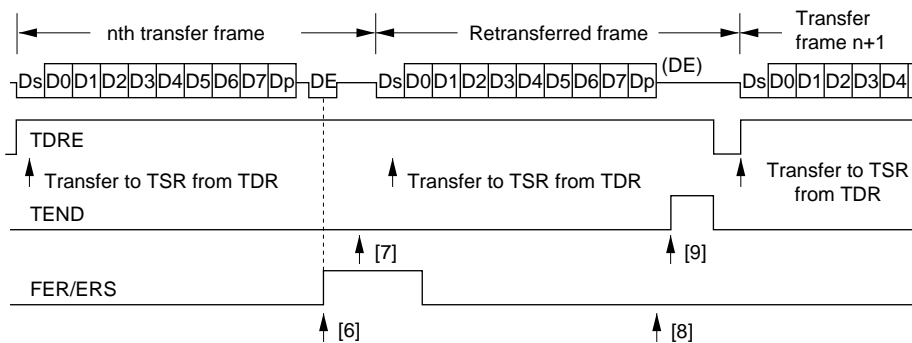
nth transfer frame

Retransferred frame

Transfer frame n+1

Ds D0 D1 D2 D3 D4 D5 D6 D7 Dp DE

Ds D0 D1 D2 D3 D4 D5 D6 D7 Dp (DE)

Ds D0 D1 D2 D3 D4

TDRE

Transfer to TSR from TDR

Transfer to TSR from TDR

Transfer to TSR from TDR

TEND

[7]

[9]

FER/ERS

[6]

[8]